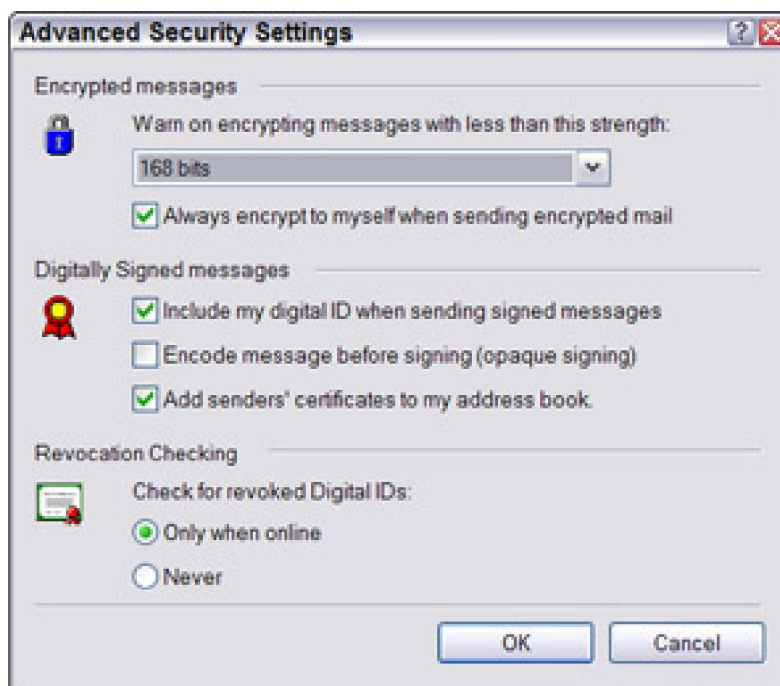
Advanced Security Settings

Encrypted messages

Warn on encrypting messages with less than this strength:

168 bits

Always encrypt to myself when sending encrypted mail

Digitally Signed messages

Include my digital ID when sending signed messages

Encode message before signing (opaque signing)

Add senders' certificates to my address book.

Revocation Checking

Check for revoked Digital IDs:

Only when online

Never

OK

Cancel